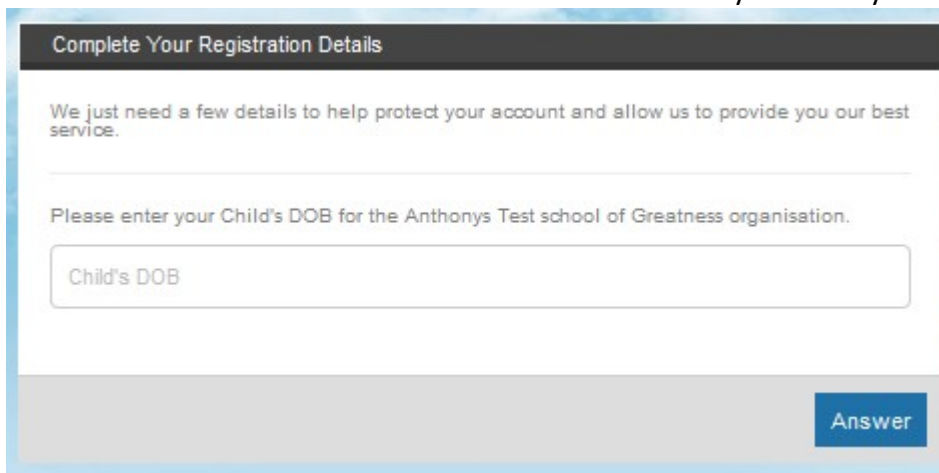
Complete Your Registration Details

We just need a few details to help protect your account and allow us to provide you our best service.

Please enter your Child's DOB for the Anthonys Test school of Greatness organisation.

Child's DOB

Answer